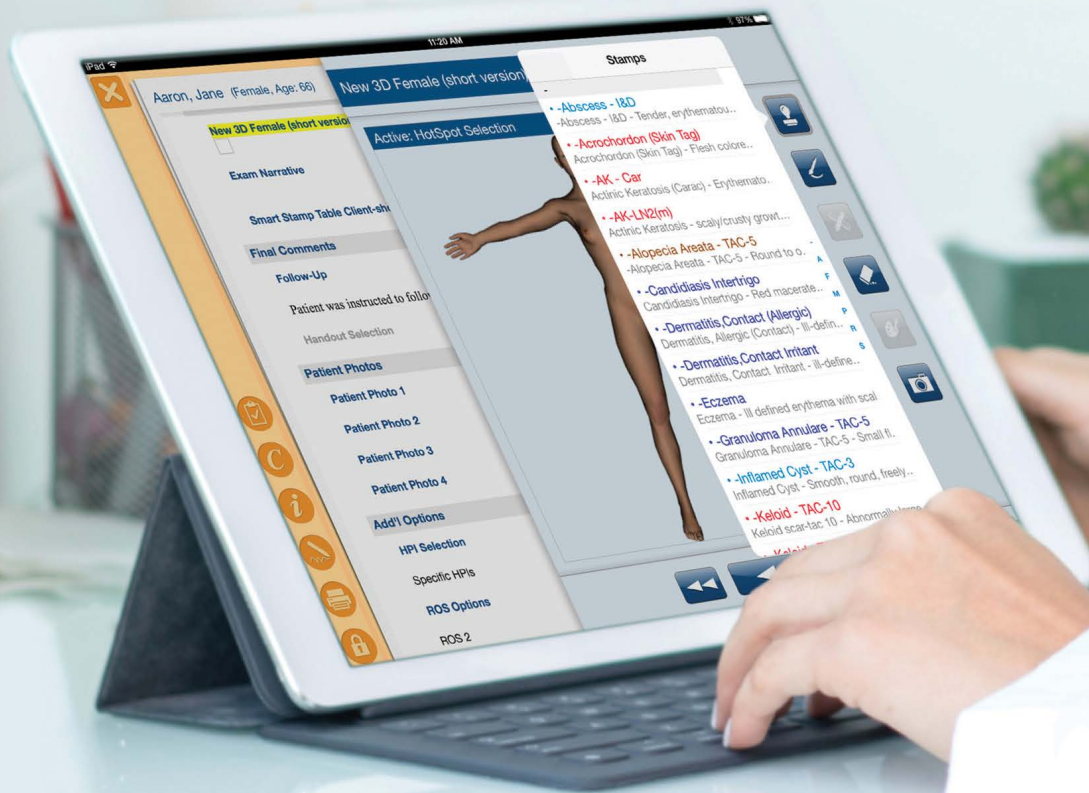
iPad

11:20 AM

97%

Aaron, Jane (Female, Age: 66)

New 3D Female (short version)

New 3D Female (short version

Exam Narrative

Smart Stamp Table Client-sh

Final Comments

Follow-Up

Patient was instructed to follow

Handout Selection

Patient Photos

Patient Photo 1

Patient Photo 2

Patient Photo 3

Patient Photo 4

Add'l Options

HPI Selection

Specific HPIs

ROS Options

ROS 2

Active: HotSpot Selection

Stamps

• -Abscess - I&D
-Abscess - I&D - Tender, erythematou...

• -Acrochordon (Skin Tag)
Acrochordon (Skin Tag) - Flesh colore...

• -AK - Car
Actinic Keratosis (Carac) - Erythemato...

• -AK-LN2(m)
Actinic Keratosis - scaly/crusty growt...

• -Alopecia Areata - TAC-5
-Alopecia Areata - TAC-5 - Round to o...

• -Candidiasis Intertrigo
Candidiasis Intertrigo - Red macerate...

• -Dermatitis,Contact (Allergic)
Dermatitis, Allergic (Contact) - Ill-defin...

• -Dermatitis,Contact Irritant
Dermatitis, Contact, Irritant - Ill-define...

• -Eczema
Eczema - Ill defined erythema with scal

• -Granuloma Annulare - TAC-5
Granuloma Annulare - TAC-5 - Small fl...

• -Inflamed Cyst - TAC-3
Inflamed Cyst - Smooth, round, freely...

• -Keloid - TAC-10
Keloid scar-tac 10 - Abnormally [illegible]

A
F
M
P
R
S